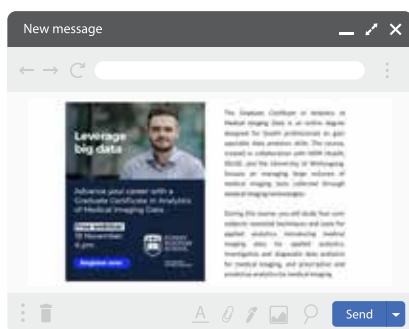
New message

Leverage big data

Advance your career with a Graduate Certificate in Analytics of Medical Imaging Data

Free webinar
18 November
6 pm

Register now

SYDNEY BUSINESS SCHOOL

The Graduate Certificate in Analytics of Medical Imaging Data is an online degree designed for health professionals as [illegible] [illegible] data analytics skills. The course, created in collaboration with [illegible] Health, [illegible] and the University of Wollongong focuses on managing large volumes of medical imaging data collected through medical imaging technologies.

During this course you will study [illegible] core subjects: essential techniques and tools for applied analytics, introducing medical imaging data for applied analytics, investigative and diagnostic data analytics for medical imaging, and prescriptive and predictive analytics for medical imaging.

Send